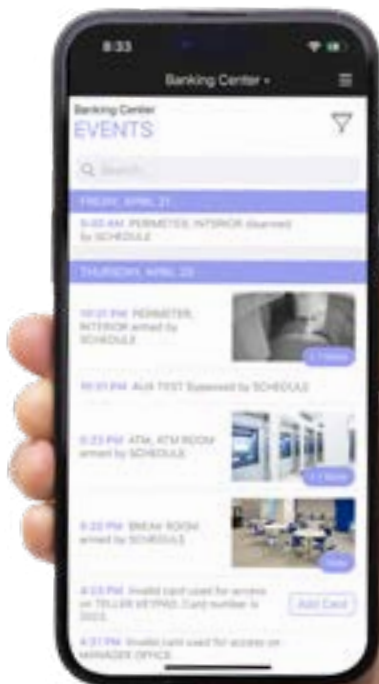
8:33

Banking Center ▾

Banking Center
EVENTS

Q Search

FRIDAY, APRIL 21

9:00 AM PERIMETER, INTERIOR disarmed by SCHEDULE

THURSDAY, APRIL 20

10:01 PM PERIMETER, INTERIOR armed by SCHEDULE

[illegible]

10:01 PM AUX TEST Bypassed by SCHEDULE

5:23 PM ATM, ATM ROOM armed by SCHEDULE

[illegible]

5:20 PM BREAK ROOM armed by SCHEDULE

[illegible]

4:13 PM Invalid card used for access on TELLER KEYPAD. Card number is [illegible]

Add Card

4:37 PM Invalid card used for access on MANAGER OFFICE